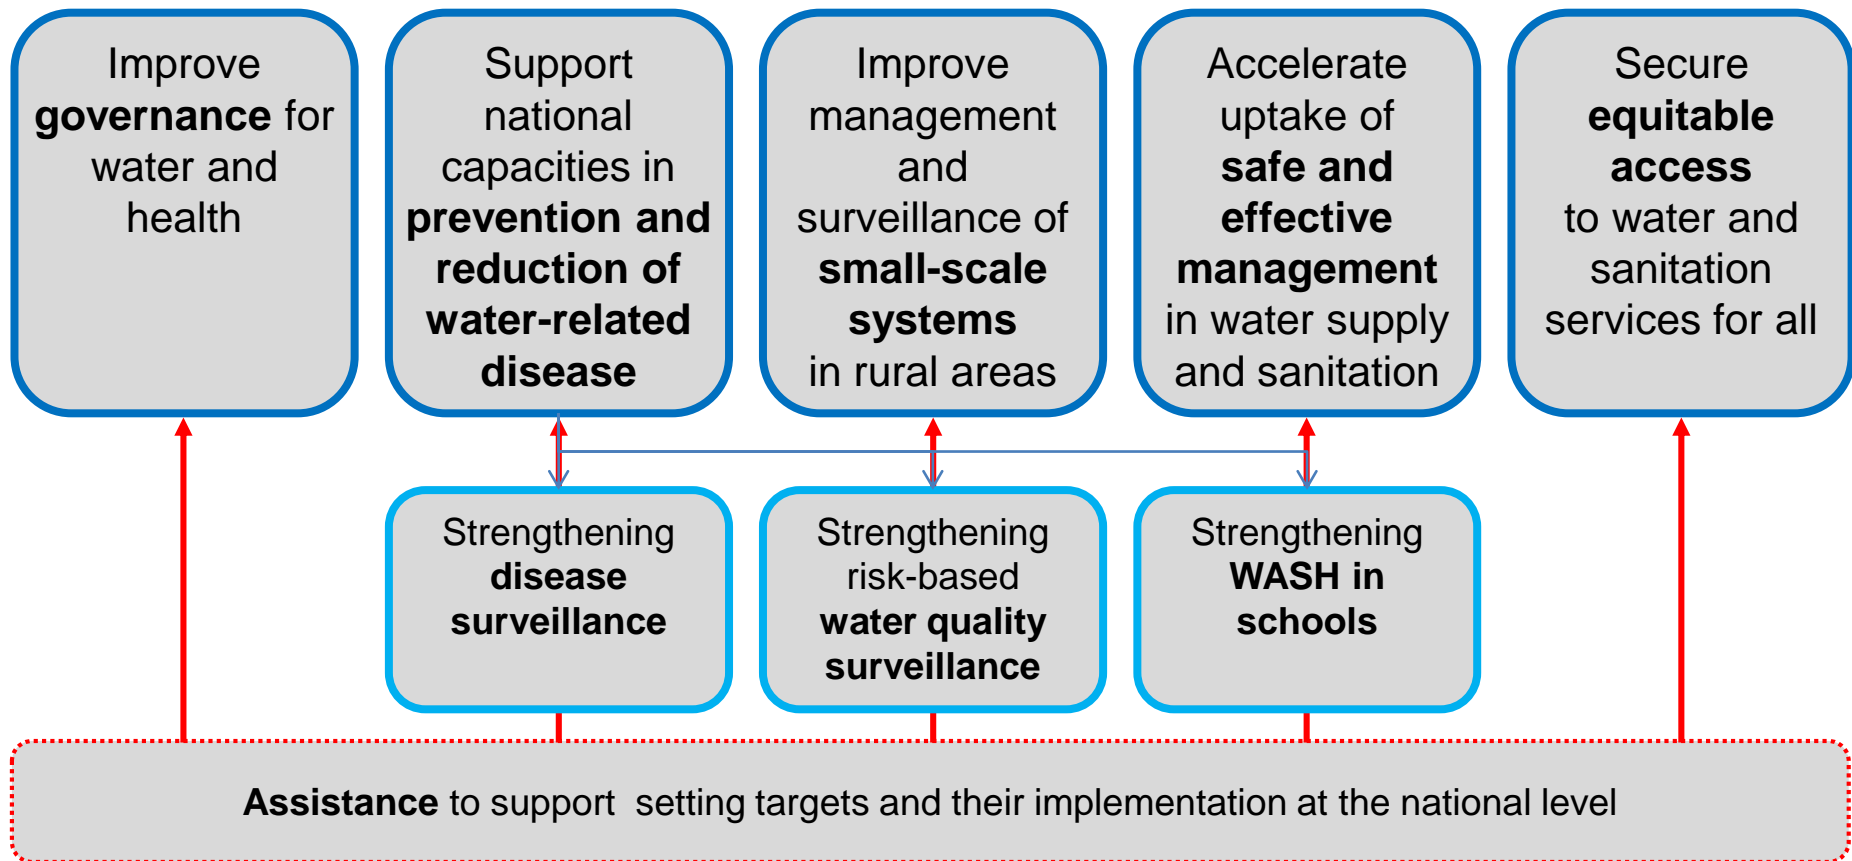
Improve governance for water and health

Support national capacities in prevention and reduction of water-related disease

Improve management and surveillance of small-scale systems in rural areas

Accelerate uptake of safe and effective management in water supply and sanitation

Secure equitable access to water and sanitation services for all

Strengthening disease surveillance

Strengthening risk-based water quality surveillance

Strengthening WASH in schools

Assistance to support setting targets and their implementation at the national level